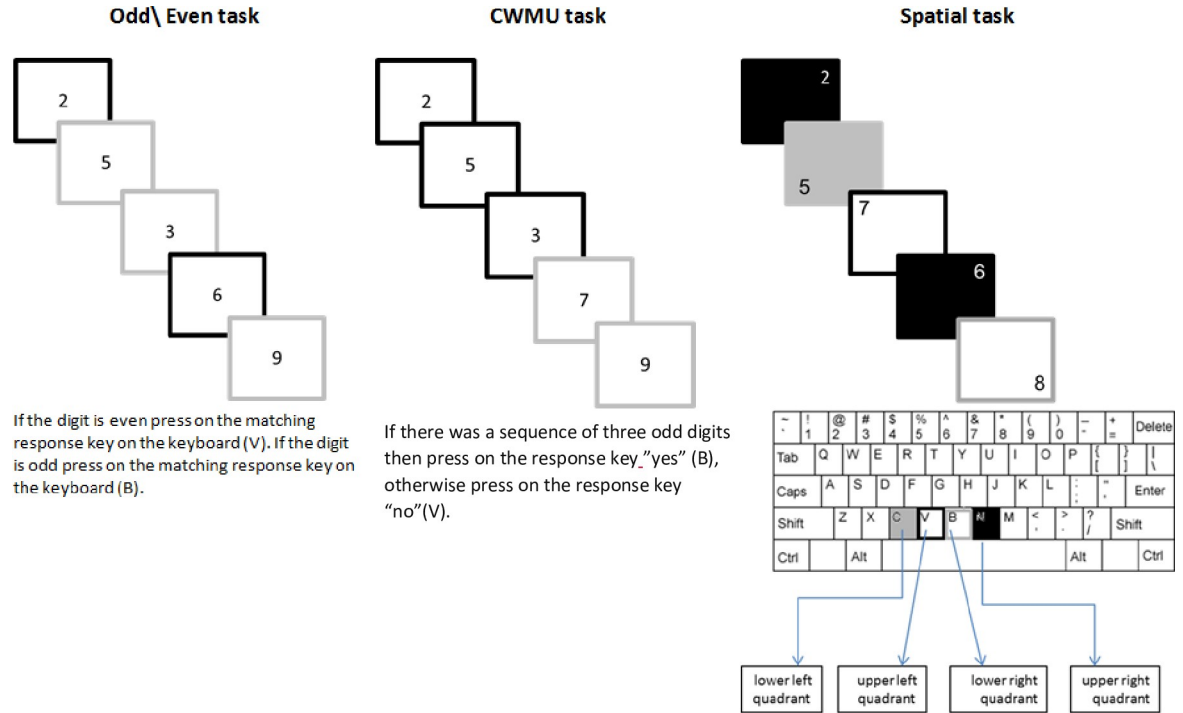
Odd\ Even task

2

5

3

6

9

If the digit is even press on the matching response key on the keyboard (V). If the digit is odd press on the matching response key on the keyboard (B).

CWMU task

2

5

3

7

9

If there was a sequence of three odd digits then press on the response key "yes" (B), otherwise press on the response key "no"(V).

Spatial task

2

5

7

6

8

| ~ ` | ! 1 | @ 2 | # 3 | $ 4 | % 5 | ^ 6 | & 7 | * 8 | ( 9 | ) 0 | _ - | + = | Delete |
|---|---|---|---|---|---|---|---|---|---|---|---|---|---|
| Tab | Q | W | E | R | T | Y | U | I | O | P | { [ | } ] | \| \ |
| Caps | A | S | D | F | G | H | J | K | L | : ; | " ' | Enter | |
| Shift | Z | X | C | V | B | N | M | < , | > . | ? / | Shift | | |
| Ctrl | | Alt | | | | | | | Alt | | Ctrl | | |

lower left quadrant

upper left quadrant

lower right quadrant

upper right quadrant